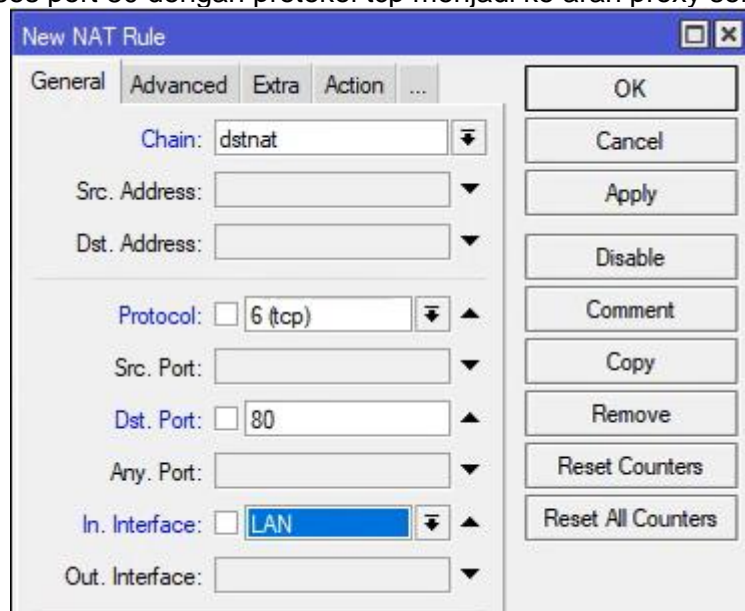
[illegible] port 80 dengan protokol tcp menjadi ke arah proxy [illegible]

New NAT Rule

General Advanced Extra Action ...

Chain: dstnat

Src. Address:

Dst. Address:

Protocol: 6 (tcp)

Src. Port:

Dst. Port: 80

Any. Port:

In. Interface: LAN

Out. Interface:

OK

Cancel

Apply

Disable

Comment

Copy

Remove

Reset Counters

Reset All Counters